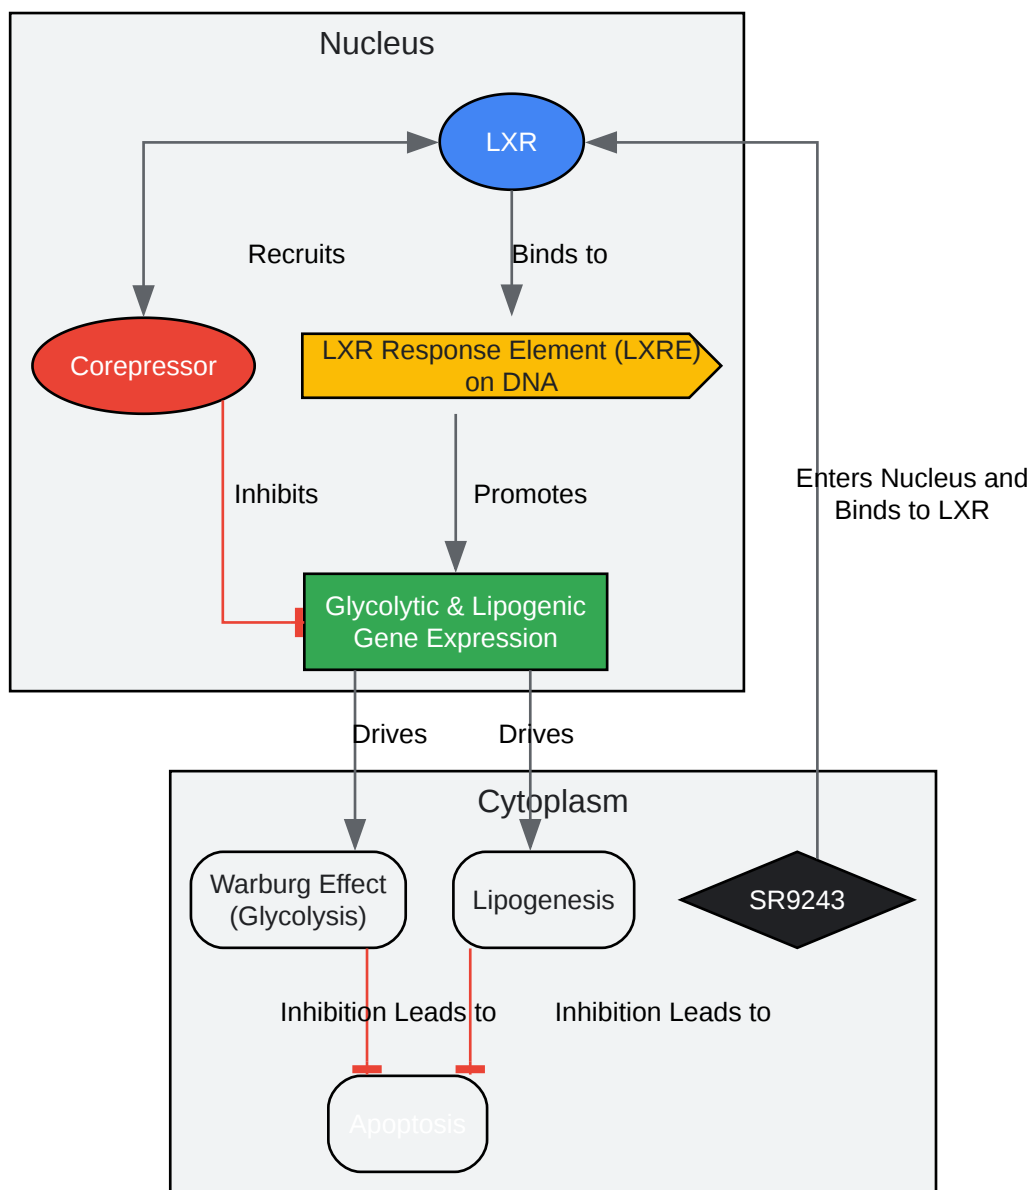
Nucleus

LXR

Recruits

Binds to

Corepressor

LXR Response Element (LXRE) on DNA

Inhibits

Promotes

Enters Nucleus and Binds to LXR

Glycolytic & Lipogenic Gene Expression

Drives

Drives

Cytoplasm

Warburg Effect (Glycolysis)

Lipogenesis

SR9243

Inhibition Leads to

Inhibition Leads to

Apoptosis